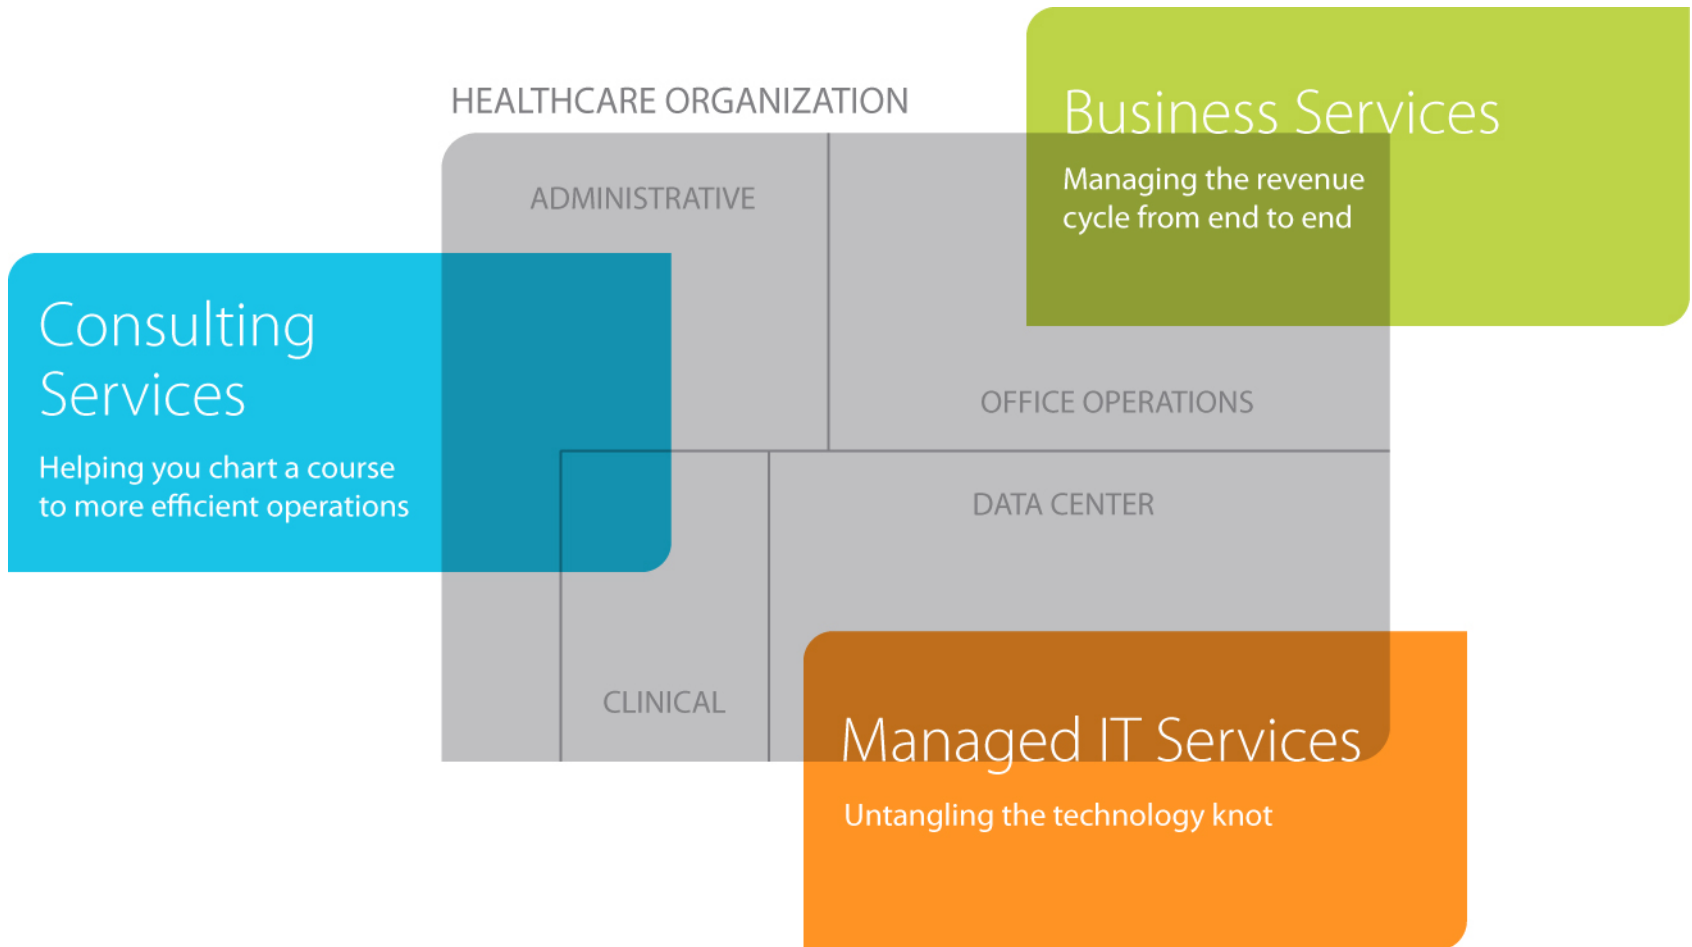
HEALTHCARE ORGANIZATION

Business Services

Managing the revenue cycle from end to end

ADMINISTRATIVE

Consulting Services

Helping you chart a course to more efficient operations

OFFICE OPERATIONS

DATA CENTER

CLINICAL

Managed IT Services

Untangling the technology knot